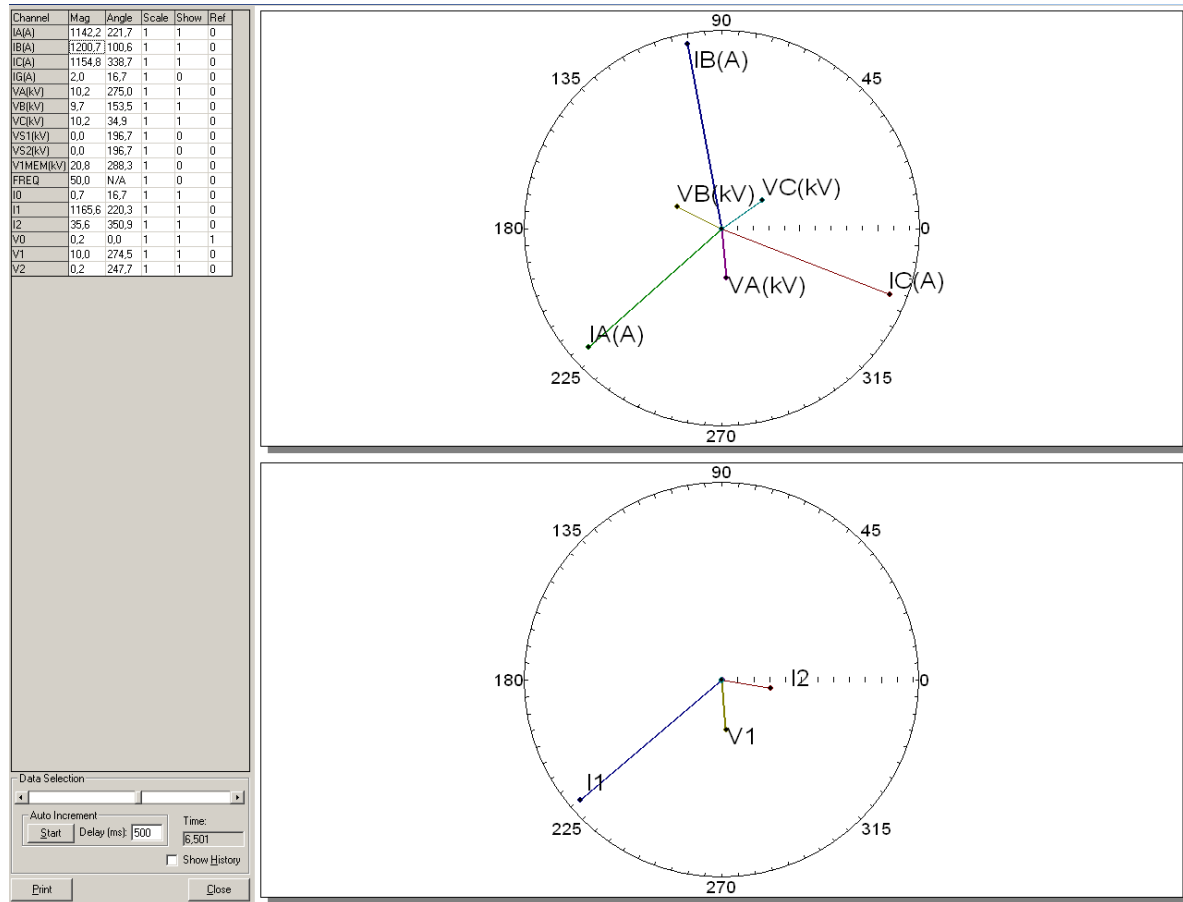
| Channel | Mag | Angle | Scale | Show | Ref |
|---|---|---|---|---|---|
| IA(A) | 1142,2 | 221,7 | 1 | 1 | 0 |
| IB(A) | 1200,7 | 100,6 | 1 | 1 | 0 |
| IC(A) | 1154,8 | 338,7 | 1 | 1 | 0 |
| IG(A) | 2,0 | 16,7 | 1 | 0 | 0 |
| VA(kV) | 10,2 | 275,0 | 1 | 1 | 0 |
| VB(kV) | 9,7 | 153,5 | 1 | 1 | 0 |
| VC(kV) | 10,2 | 34,9 | 1 | 1 | 0 |
| VS1(kV) | 0,0 | 196,7 | 1 | 0 | 0 |
| VS2(kV) | 0,0 | 196,7 | 1 | 0 | 0 |
| V1MEM(kV) | 20,8 | 288,3 | 1 | 0 | 0 |
| FREQ | 50,0 | N/A | 1 | 0 | 0 |
| I0 | 0,7 | 16,7 | 1 | 1 | 0 |
| I1 | 1165,6 | 220,3 | 1 | 1 | 0 |
| I2 | 35,6 | 350,9 | 1 | 1 | 0 |
| V0 | 0,2 | 0,0 | 1 | 1 | 1 |
| V1 | 10,0 | 274,5 | 1 | 1 | 0 |
| V2 | 0,2 | 247,7 | 1 | 1 | 0 |

Data Selection
Auto Increment
Start Delay (ms): 500
Time: 6,501
Show History
Print
Close

90
135
45
IB(A)
VB(kV)
VC(kV)
180
0
VA(kV)
IC(A)
IA(A)
225
315
270

90
135
45
180
I2
0
V1
I1
225
315
270